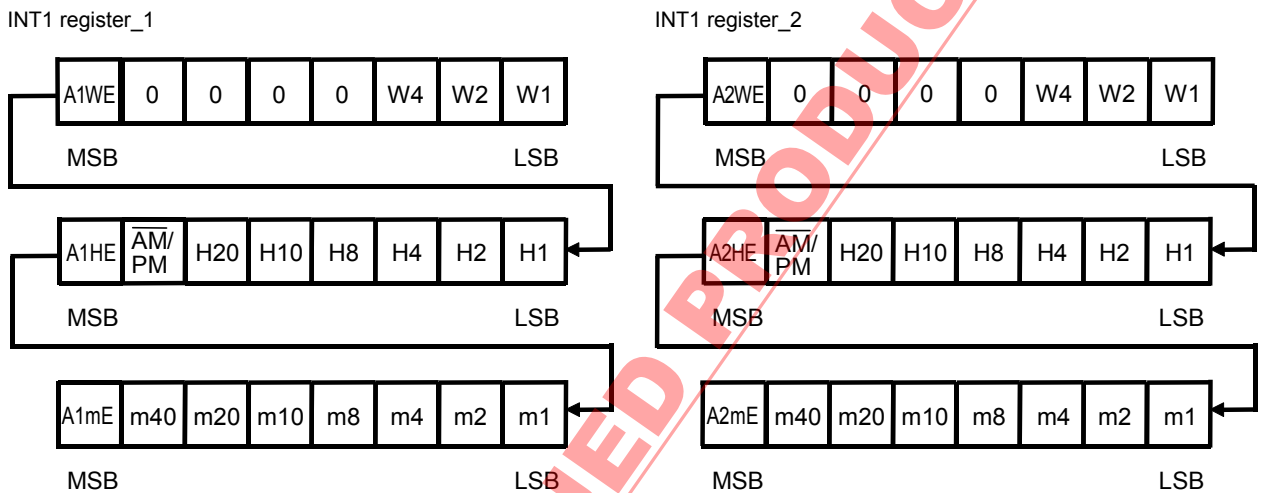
INT1 register_1

| A1WE | 0 | 0 | 0 | 0 | W4 | W2 | W1 |
|---|---|---|---|---|---|---|---|

MSB LSB

| A1HE | $\overline{AM}$/PM | H20 | H10 | H8 | H4 | H2 | H1 |
|---|---|---|---|---|---|---|---|

MSB LSB

| A1mE | m40 | m20 | m10 | m8 | m4 | m2 | m1 |
|---|---|---|---|---|---|---|---|

MSB LSB

INT1 register_2

| A2WE | 0 | 0 | 0 | 0 | W4 | W2 | W1 |
|---|---|---|---|---|---|---|---|

MSB LSB

| A2HE | $\overline{AM}$/PM | H20 | H10 | H8 | H4 | H2 | H1 |
|---|---|---|---|---|---|---|---|

MSB LSB

| A2mE | m40 | m20 | m10 | m8 | m4 | m2 | m1 |
|---|---|---|---|---|---|---|---|

MSB LSB

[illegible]ED PRODUC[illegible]